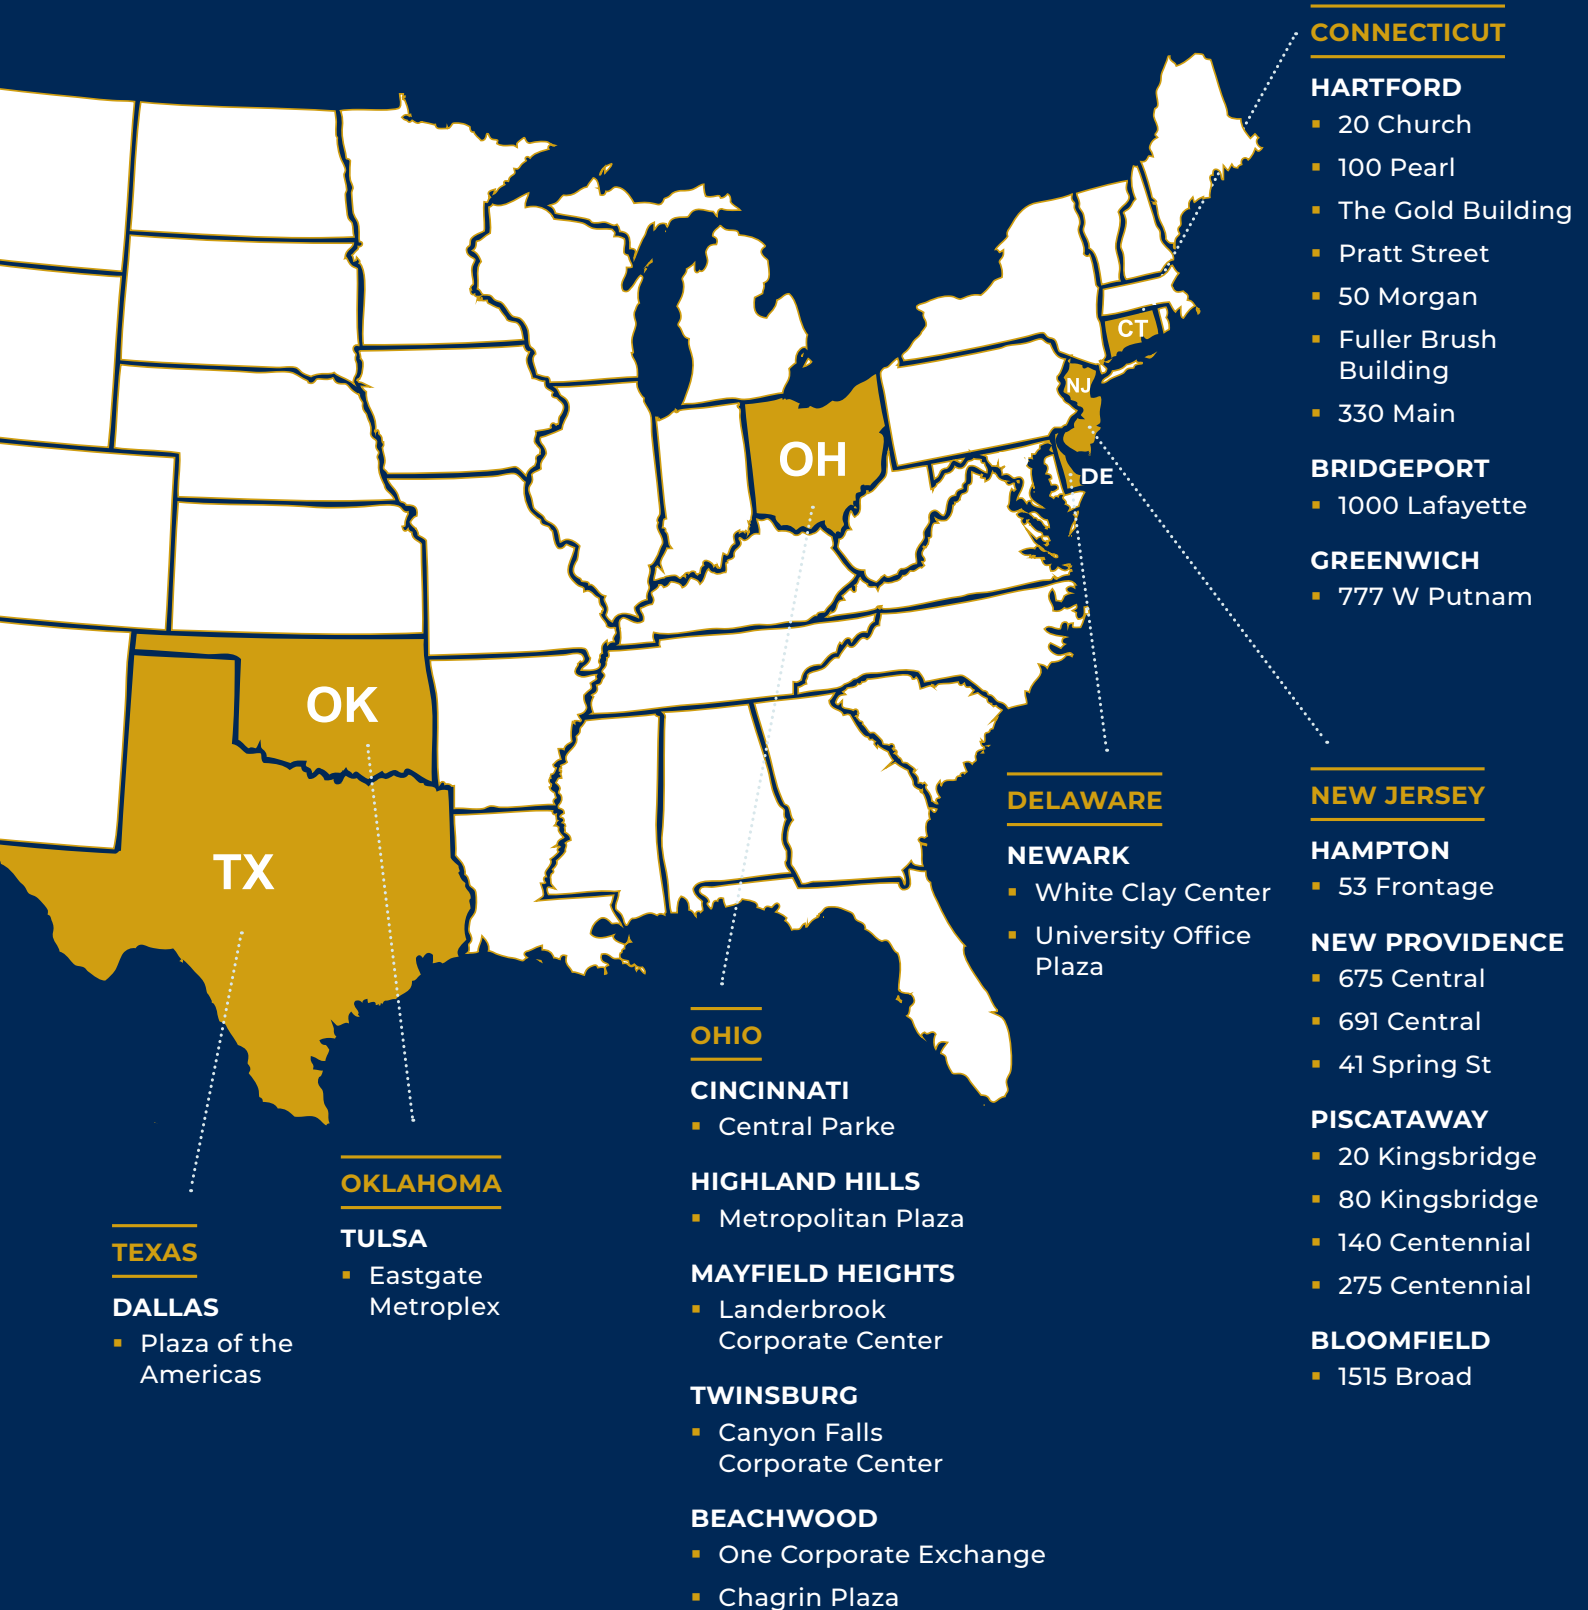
CT

NJ

OH

DE

OK

TX

CONNECTICUT

HARTFORD
- 20 Church
- 100 Pearl
- The Gold Building
- Pratt Street
- 50 Morgan
- Fuller Brush Building
- 330 Main

BRIDGEPORT
- 1000 Lafayette

GREENWICH
- 777 W Putnam

TEXAS

DALLAS
- Plaza of the Americas

OKLAHOMA

TULSA
- Eastgate Metroplex

OHIO

CINCINNATI
- Central Parke

HIGHLAND HILLS
- Metropolitan Plaza

MAYFIELD HEIGHTS
- Landerbrook Corporate Center

TWINSBURG
- Canyon Falls Corporate Center

BEACHWOOD
- One Corporate Exchange
- Chagrin Plaza

DELAWARE

NEWARK
- White Clay Center
- University Office Plaza

NEW JERSEY

HAMPTON
- 53 Frontage

NEW PROVIDENCE
- 675 Central
- 691 Central
- 41 Spring St

PISCATAWAY
- 20 Kingsbridge
- 80 Kingsbridge
- 140 Centennial
- 275 Centennial

BLOOMFIELD
- 1515 Broad